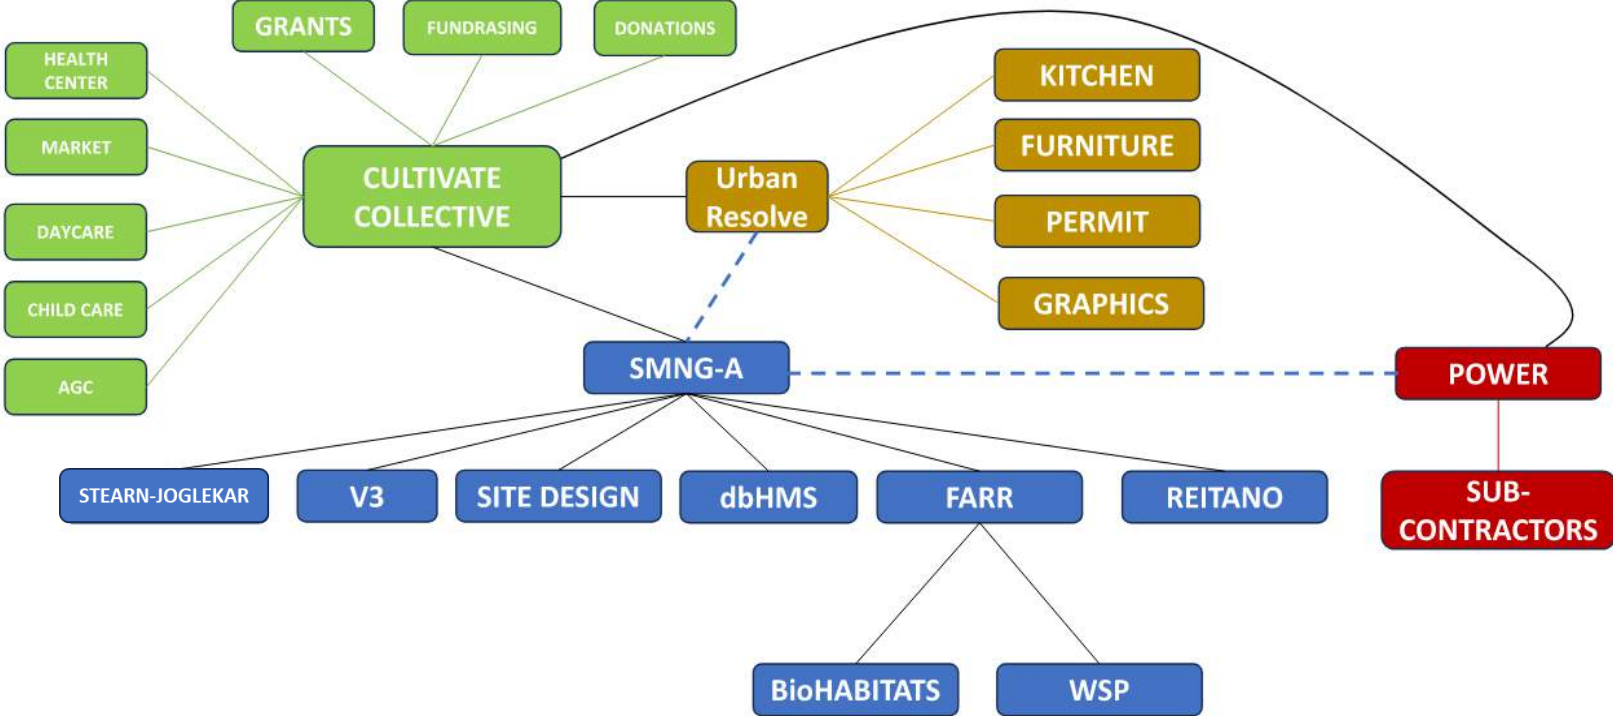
GRANTS
FUNDRASING
DONATIONS
HEALTH CENTER
MARKET
DAYCARE
CHILD CARE
AGC
CULTIVATE COLLECTIVE
Urban Resolve
KITCHEN
FURNITURE
PERMIT
GRAPHICS
SMNG-A
POWER
SUB-CONTRACTORS
STEARN-JOGLEKAR
V3
SITE DESIGN
dbHMS
FARR
REITANO
BioHABITATS
WSP